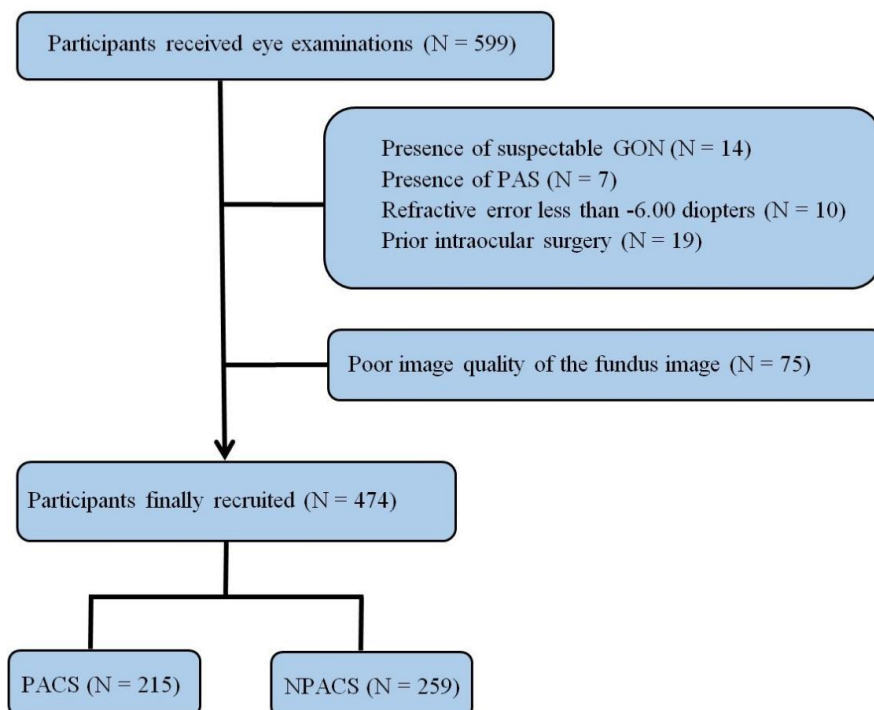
Participants received eye examinations (N = 599)

Presence of suspectable GON (N = 14)
Presence of PAS (N = 7)
Refractive error less than -6.00 diopters (N = 10)
Prior intraocular surgery (N = 19)

Poor image quality of the fundus image (N = 75)

Participants finally recruited (N = 474)

PACS (N = 215)

NPACS (N = 259)